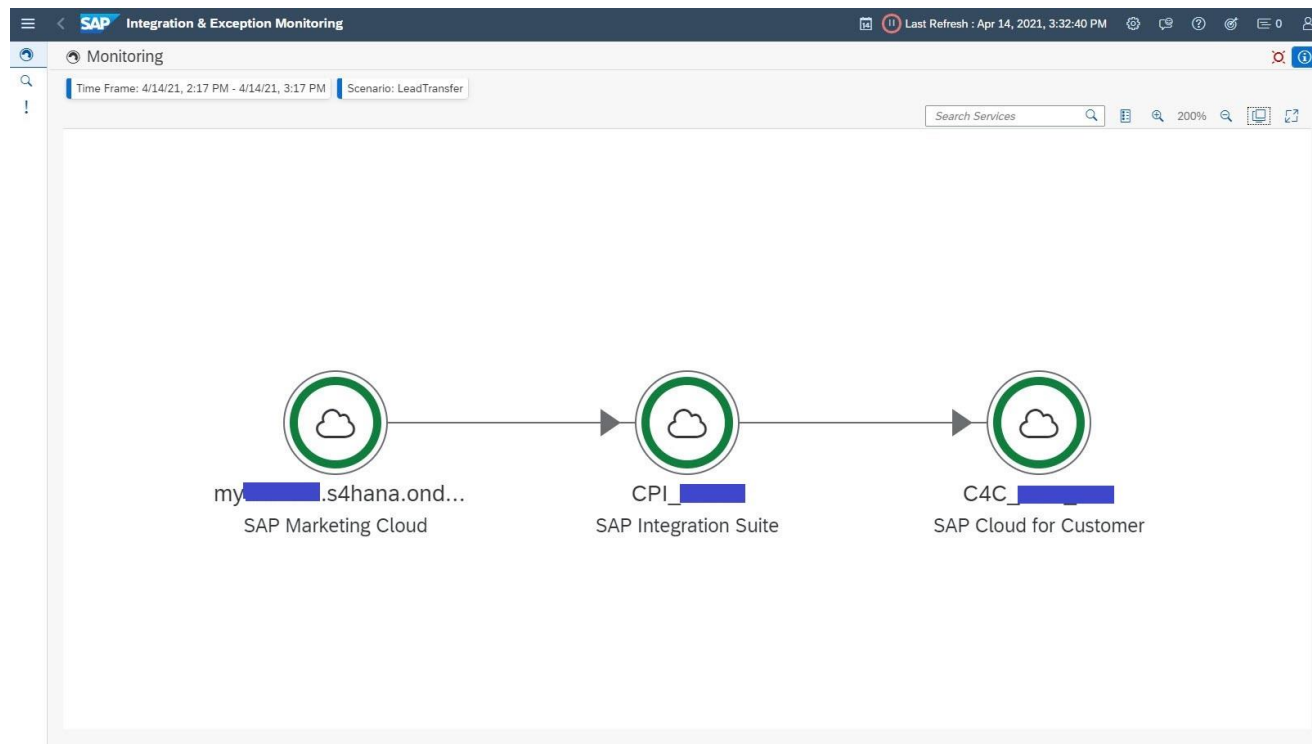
SAP Integration & Exception Monitoring

14 Last Refresh : Apr 14, 2021, 3:32:40 PM

0

!

Monitoring

Time Frame: 4/14/21, 2:17 PM - 4/14/21, 3:17 PM

Scenario: LeadTransfer

Search Services

200%

my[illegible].s4hana.ond...
SAP Marketing Cloud

CPI_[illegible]
SAP Integration Suite

C4C_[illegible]
SAP Cloud for Customer